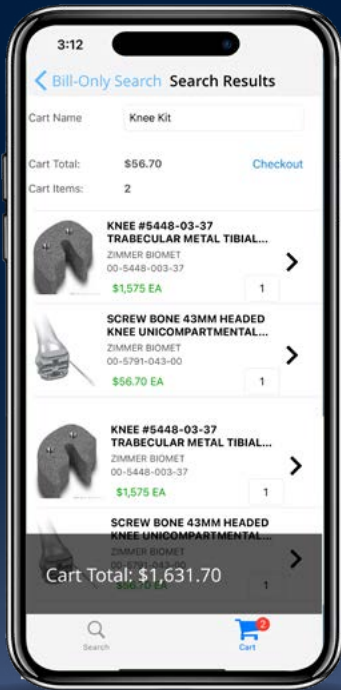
3:12

Bill-Only Search Search Results

Cart Name Knee Kit

Cart Total: $56.70 Checkout

Cart Items: 2

KNEE #5448-03-37 TRABECULAR METAL TIBIAL...
ZIMMER BIOMET
00-5448-003-37
$1,575 EA
1

SCREW BONE 43MM HEADED KNEE UNICOMPARTMENTAL...
ZIMMER BIOMET
00-5791-043-00
$56.70 EA
1

KNEE #5448-03-37 TRABECULAR METAL TIBIAL...
ZIMMER BIOMET
00-5448-003-37
$1,575 EA
1

SCREW BONE 43MM HEADED KNEE UNICOMPARTMENTAL...
ZIMMER BIOMET
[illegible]
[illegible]
1

Cart Total: $1,631.70

Search

2
Cart